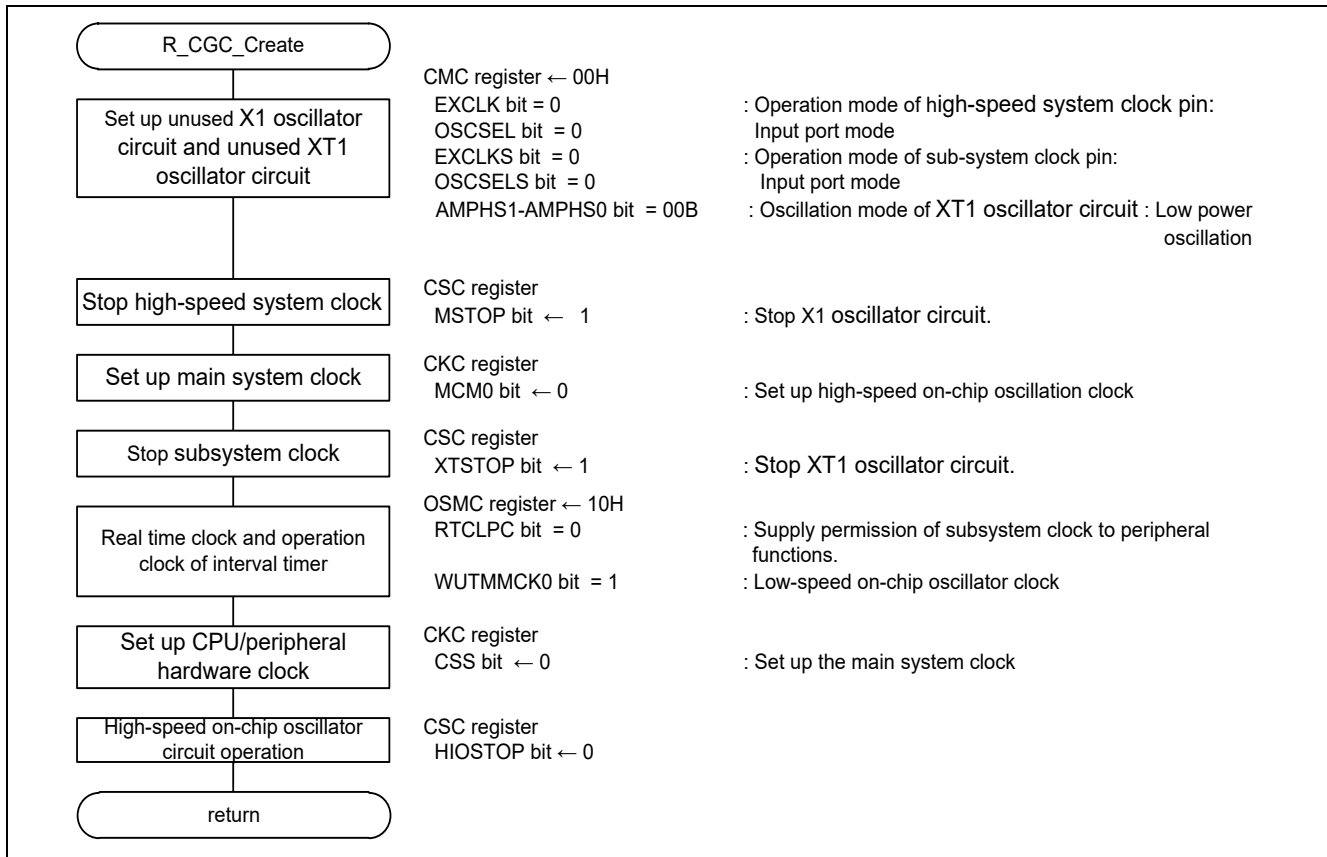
R_CGC_Create

Set up unused X1 oscillator circuit and unused XT1 oscillator circuit

CMC register ← 00H
EXCLK bit = 0 : Operation mode of high-speed system clock pin:
OSCSEL bit = 0 Input port mode
EXCLKS bit = 0 : Operation mode of sub-system clock pin:
OSCSELS bit = 0 Input port mode
AMPHS1-AMPHS0 bit = 00B : Oscillation mode of XT1 oscillator circuit : Low power oscillation

Stop high-speed system clock

CSC register
MSTOP bit ← 1 : Stop X1 oscillator circuit.

Set up main system clock

CKC register
MCM0 bit ← 0 : Set up high-speed on-chip oscillation clock

Stop subsystem clock

CSC register
XTSTOP bit ← 1 : Stop XT1 oscillator circuit.

Real time clock and operation clock of interval timer

OSMC register ← 10H
RTCLPC bit = 0 : Supply permission of subsystem clock to peripheral functions.
WUTMMCK0 bit = 1 : Low-speed on-chip oscillator clock

Set up CPU/peripheral hardware clock

CKC register
CSS bit ← 0 : Set up the main system clock

High-speed on-chip oscillator circuit operation

CSC register
HIOSTOP bit ← 0

return